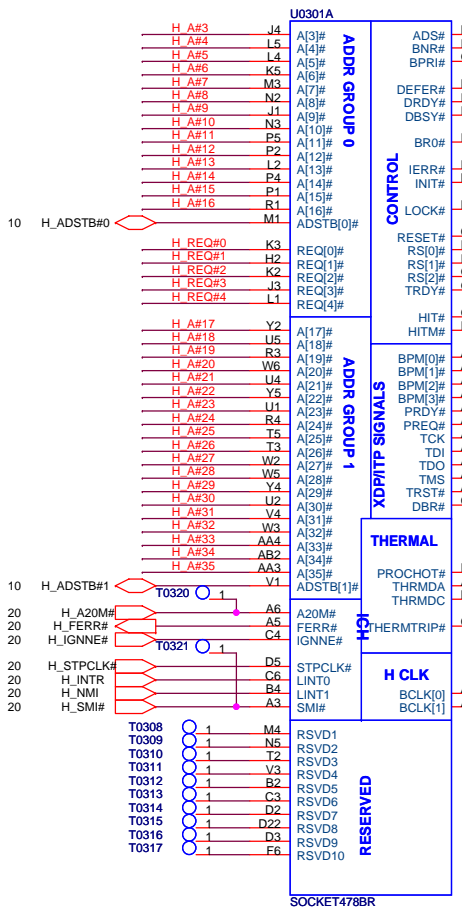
U0301A

H_A#3 J4 A[3]#
H_A#4 L5 A[4]#
H_A#5 L4 A[5]#
H_A#6 K5 A[6]#
H_A#7 M3 A[7]#
H_A#8 N2 A[8]#
H_A#9 J1 A[9]#
H_A#10 N3 A[10]#
H_A#11 P5 A[11]#
H_A#12 P2 A[12]#
H_A#13 L2 A[13]#
H_A#14 P4 A[14]#
H_A#15 P1 A[15]#
H_A#16 R1 A[16]#
10 H_ADSTB#0 M1 ADSTB[0]#

ADDR GROUP 0

H_REQ#0 K3 REQ[0]#
H_REQ#1 H2 REQ[1]#
H_REQ#2 K2 REQ[2]#
H_REQ#3 J3 REQ[3]#
H_REQ#4 L1 REQ[4]#

H_A#17 Y2 A[17]#
H_A#18 U5 A[18]#
H_A#19 R3 A[19]#
H_A#20 W6 A[20]#
H_A#21 U4 A[21]#
H_A#22 Y5 A[22]#
H_A#23 U1 A[23]#
H_A#24 R4 A[24]#
H_A#25 T5 A[25]#
H_A#26 T3 A[26]#
H_A#27 W2 A[27]#
H_A#28 W5 A[28]#
H_A#29 Y4 A[29]#
H_A#30 U2 A[30]#
H_A#31 V4 A[31]#
H_A#32 W3 A[32]#
H_A#33 AA4 A[33]#
H_A#34 AB2 A[34]#
H_A#35 AA3 A[35]#
10 H_ADSTB#1 V1 ADSTB[1]#

ADDR GROUP 1

T0320 1
20 H_A20M# A6 A20M#
20 H_FERR# A5 FERR#
20 H_IGNNE# C4 IGNNE#
T0321 1
20 H_STPCLK# D5 STPCLK#
20 H_INTR C6 LINT0
20 H_NMI B4 LINT1
20 H_SMI# A3 SMI#

ICH

T0308 1 M4 RSVD1
T0309 1 N5 RSVD2
T0310 1 T2 RSVD3
T0311 1 V3 RSVD4
T0312 1 B2 RSVD5
T0313 1 C3 RSVD6
T0314 1 D2 RSVD7
T0315 1 D22 RSVD8
T0316 1 D3 RSVD9
T0317 1 F6 RSVD10

RESERVED

ADS#
BNR#
BPRI#
DEFER#
DRDY#
DBSY#
BR0#
IERR#
INIT#
LOCK#
RESET#
RS[0]#
RS[1]#
RS[2]#
TRDY#
HIT#
HITM#

CONTROL

BPM[0]#
BPM[1]#
BPM[2]#
BPM[3]#
PRDY#
PREQ#
TCK
TDI
TDO
TMS
TRST#
DBR#

XDP/ITP SIGNALS

THERMAL
PROCHOT#
THRMDA
THRMDC
THERMTRIP#

H CLK
BCLK[0]
BCLK[1]

SOCKET478BR